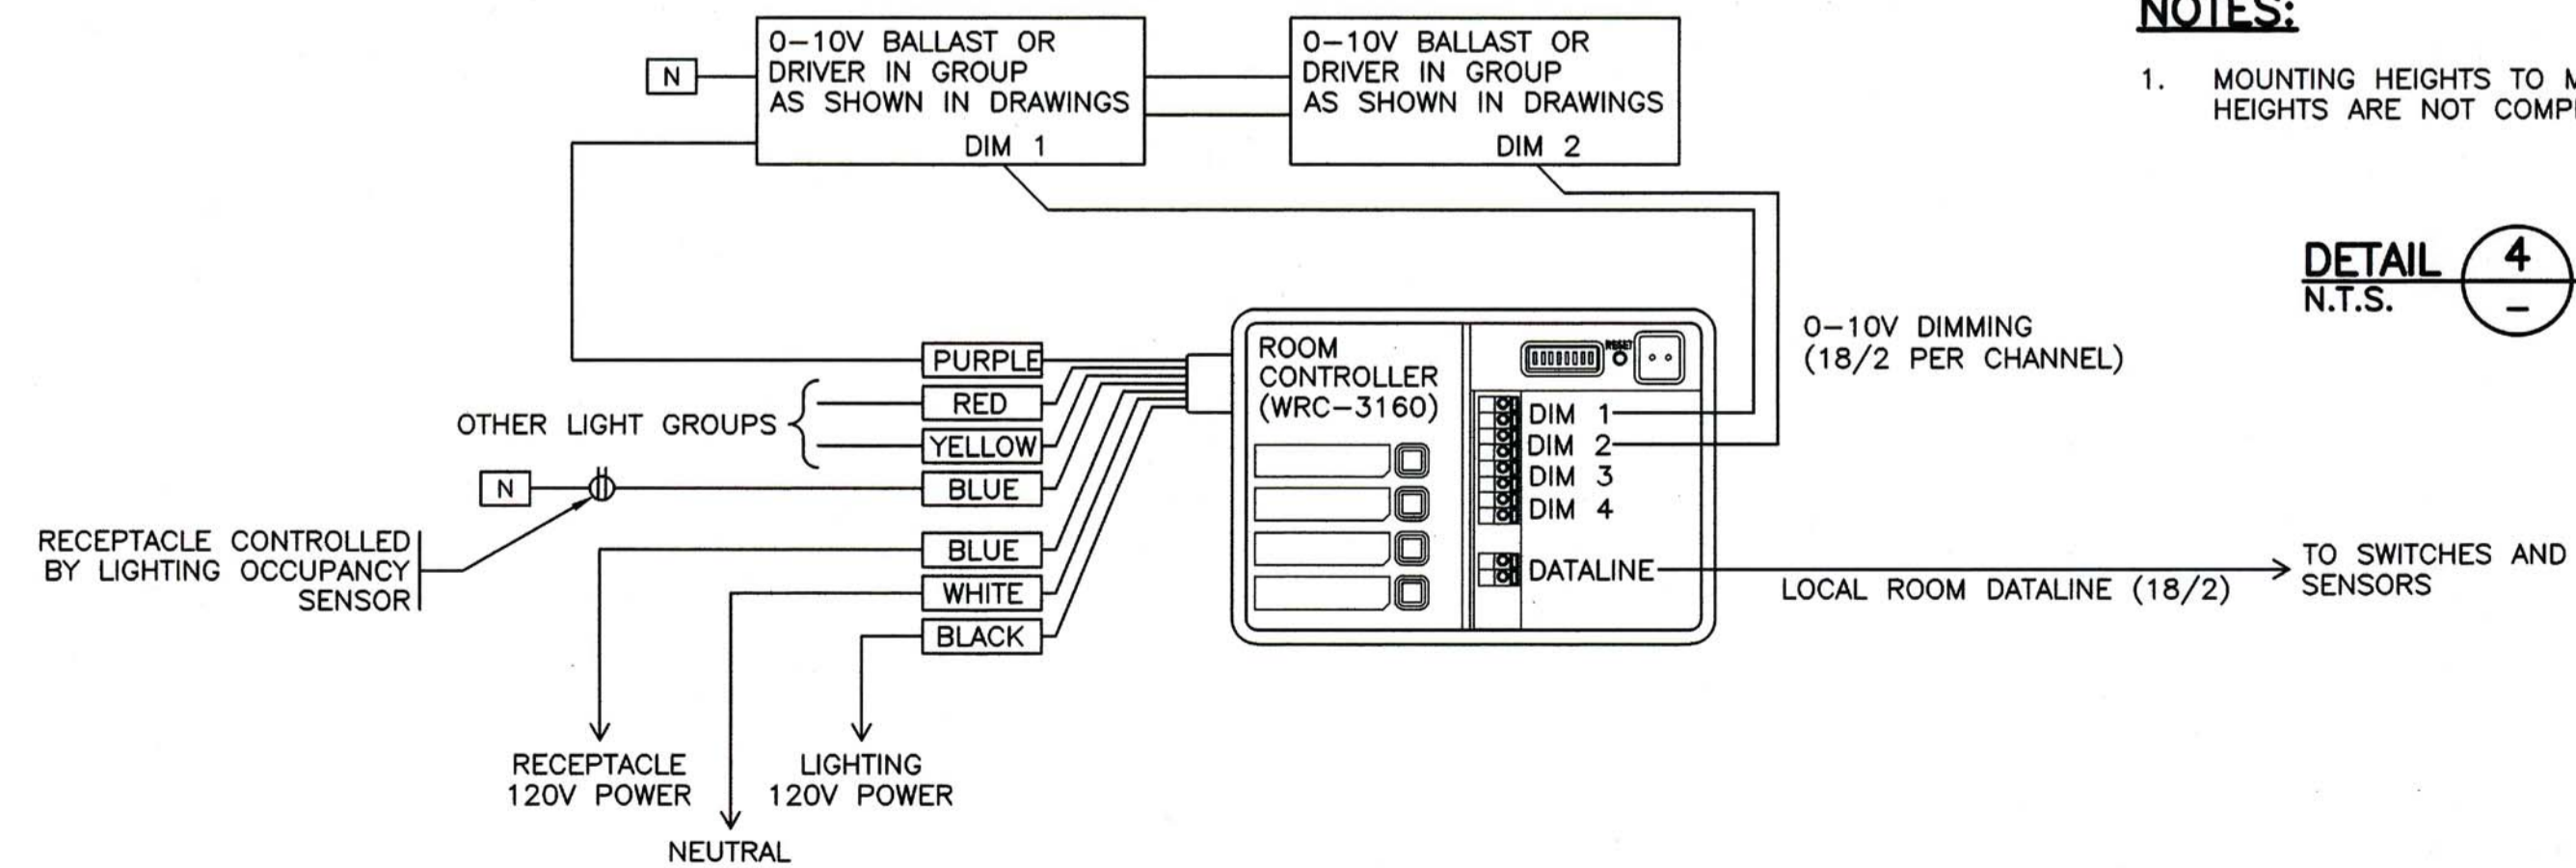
NOTES:

1. MOUNTING HEIGHTS TO M
HEIGHTS ARE NOT COMP

0–10V BALLAST OR DRIVER IN GROUP AS SHOWN IN DRAWINGS
DIM 1

0–10V BALLAST OR DRIVER IN GROUP AS SHOWN IN DRAWINGS
DIM 2

N

DETAIL 4
N.T.S. –

0–10V DIMMING
(18/2 PER CHANNEL)

ROOM CONTROLLER (WRC–3160)

RESET

PURPLE
RED
YELLOW
BLUE
BLUE
WHITE
BLACK

OTHER LIGHT GROUPS

N

DIM 1
DIM 2
DIM 3
DIM 4

RECEPTACLE CONTROLLED BY LIGHTING OCCUPANCY SENSOR

DATALINE

LOCAL ROOM DATALINE (18/2)

TO SWITCHES AND SENSORS

RECEPTACLE 120V POWER

LIGHTING 120V POWER

NEUTRAL